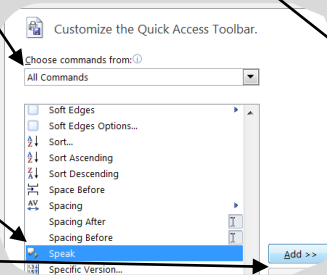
Customize the Quick Access Toolbar.

Choose commands from:ⓘ

All Commands

Soft Edges

Soft Edges Options...

Sort...

Sort Ascending

Sort Descending

Space Before

Spacing

Spacing After

Spacing Before

Speak

Specific Version...

Add >>